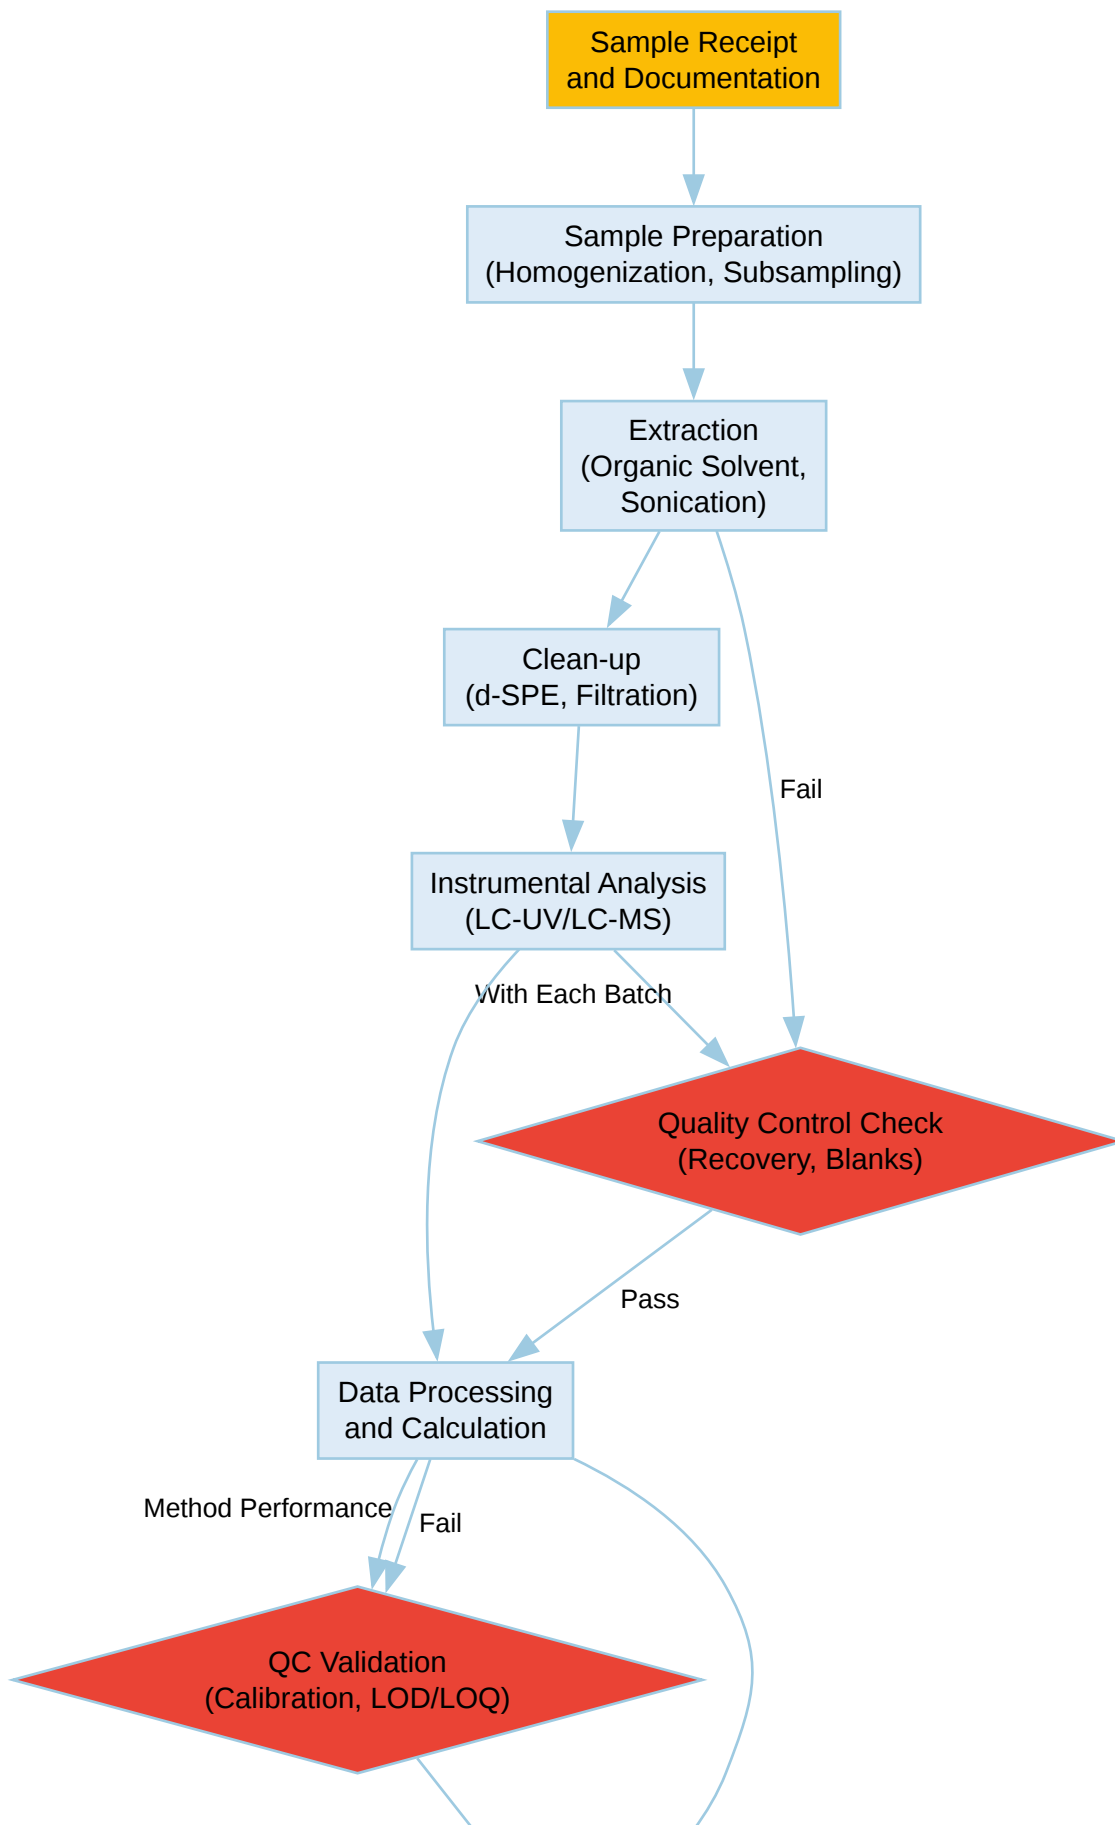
Sample Receipt and Documentation

Sample Preparation (Homogenization, Subsampling)

Extraction (Organic Solvent, Sonication)

Clean-up (d-SPE, Filtration)

Fail

Instrumental Analysis (LC-UV/LC-MS)

With Each Batch

Quality Control Check (Recovery, Blanks)

Pass

Data Processing and Calculation

Method Performance

Fail

QC Validation (Calibration, LOD/LOQ)